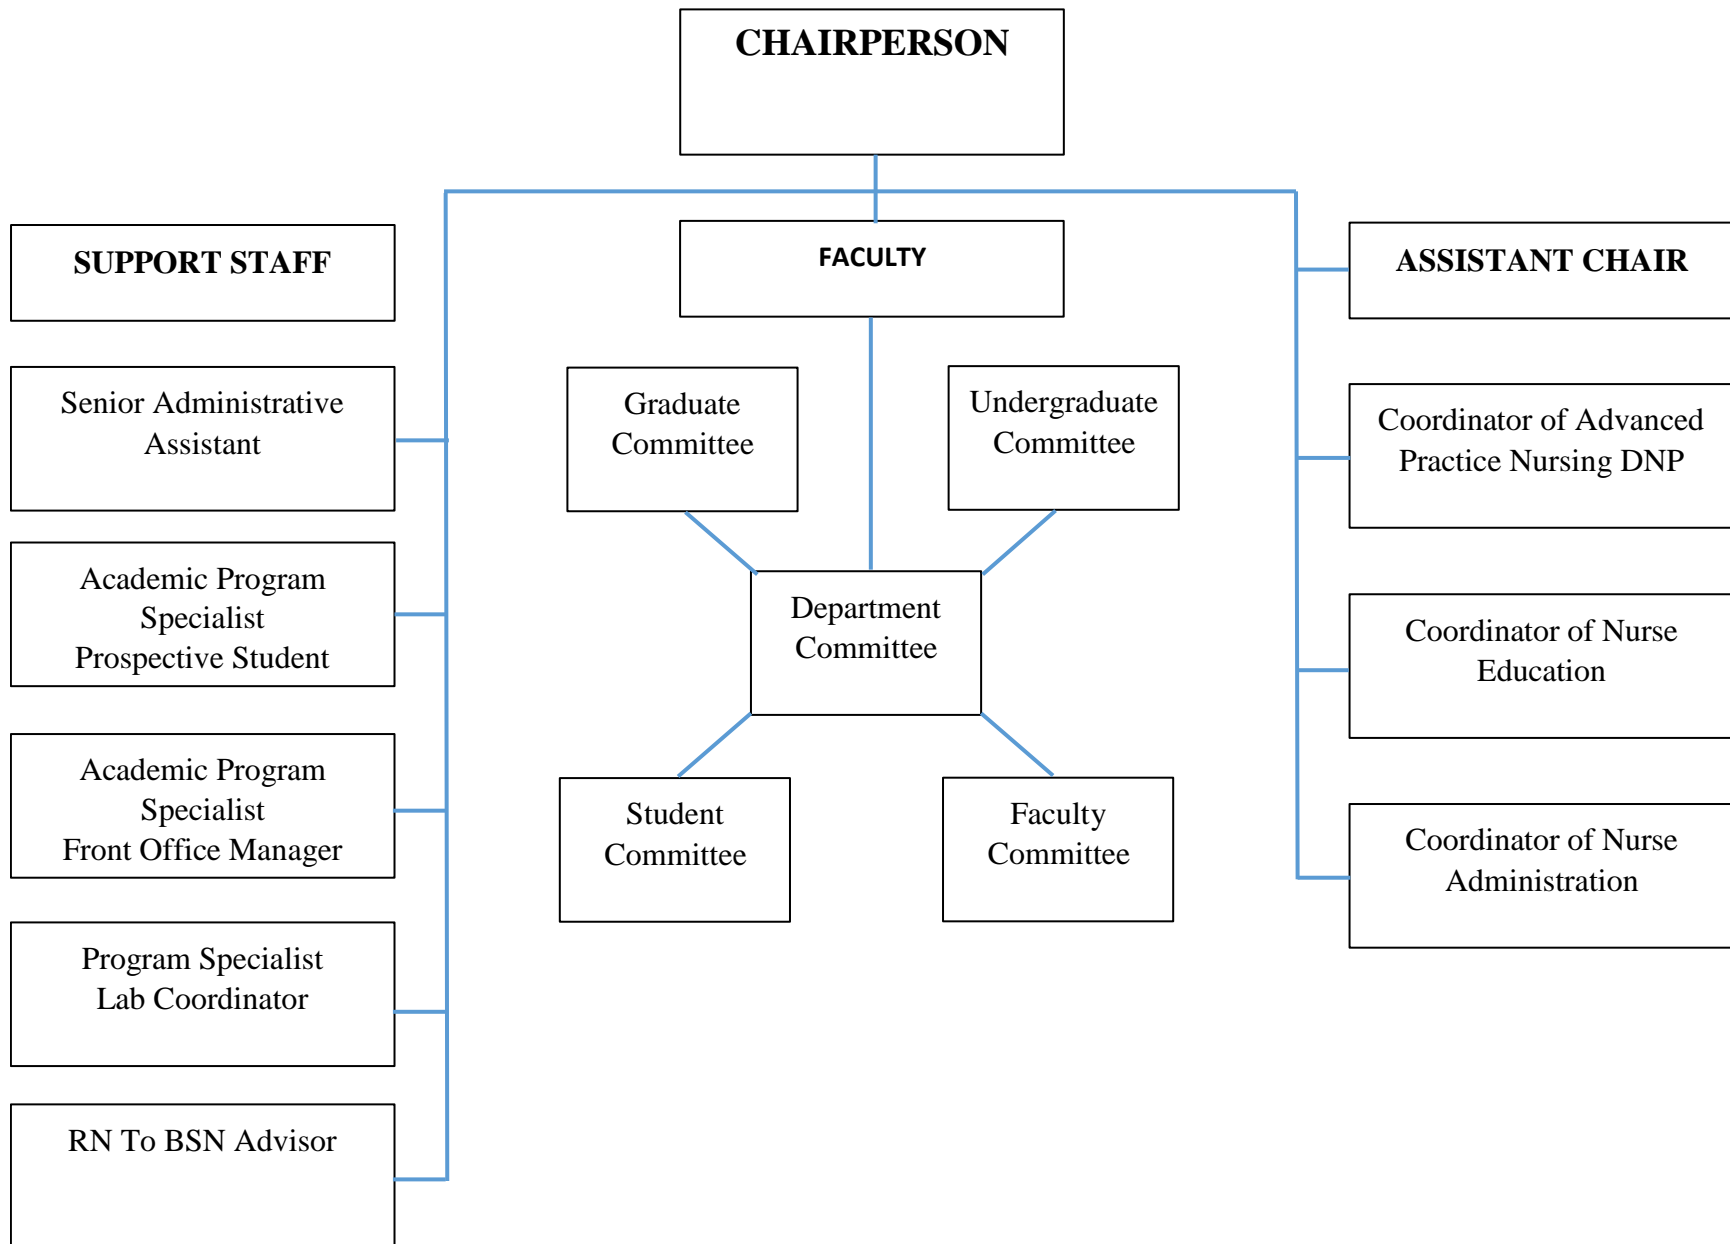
CHAIRPERSON

SUPPORT STAFF

Senior Administrative Assistant

Academic Program Specialist Prospective Student

Academic Program Specialist Front Office Manager

Program Specialist Lab Coordinator

RN To BSN Advisor

FACULTY

Graduate Committee

Undergraduate Committee

Department Committee

Student Committee

Faculty Committee

ASSISTANT CHAIR

Coordinator of Advanced Practice Nursing DNP

Coordinator of Nurse Education

Coordinator of Nurse Administration